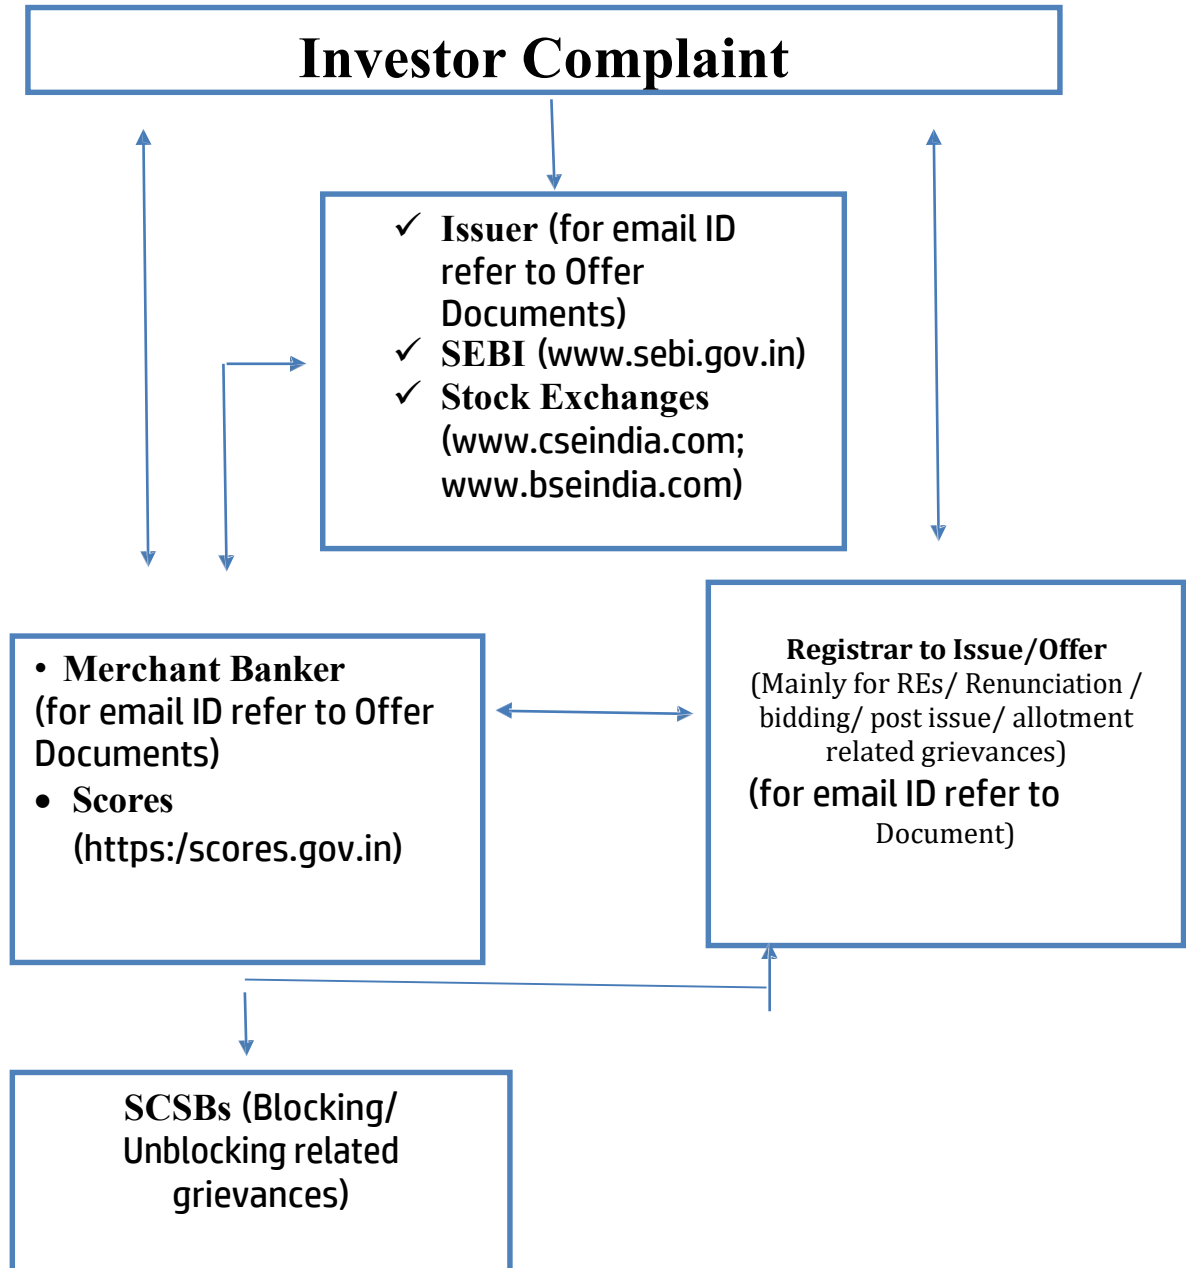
Investor Complaint

✓ Issuer (for email ID refer to Offer Documents)
✓ SEBI (www.sebi.gov.in)
✓ Stock Exchanges (www.cseindia.com; www.bseindia.com)

• Merchant Banker
(for email ID refer to Offer Documents)
• Scores
(https:/scores.gov.in)

Registrar to Issue/Offer
(Mainly for REs/ Renunciation / bidding/ post issue/ allotment related grievances)
(for email ID refer to
Document)

SCSBs (Blocking/ Unblocking related grievances)